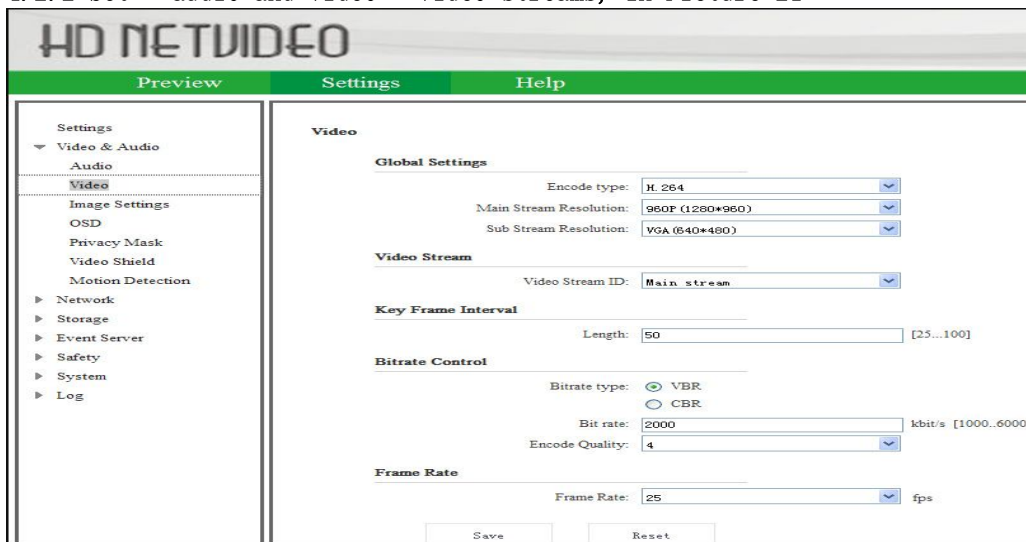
HD NETVIDEO

Preview Settings Help

Settings
Video & Audio
Audio
Video
Image Settings
OSD
Privacy Mask
Video Shield
Motion Detection
Network
Storage
Event Server
Safety
System
Log

Video

Global Settings

Encode type: H.264
Main Stream Resolution: 960P (1280*960)
Sub Stream Resolution: VGA (640*480)

Video Stream

Video Stream ID: Main stream

Key Frame Interval

Length: 50 [25...100]

Bitrate Control

Bitrate type: VBR
CBR
Bit rate: 2000 kbit/s [1000..6000
Encode Quality: 4

Frame Rate

Frame Rate: 25 fps

Save Reset